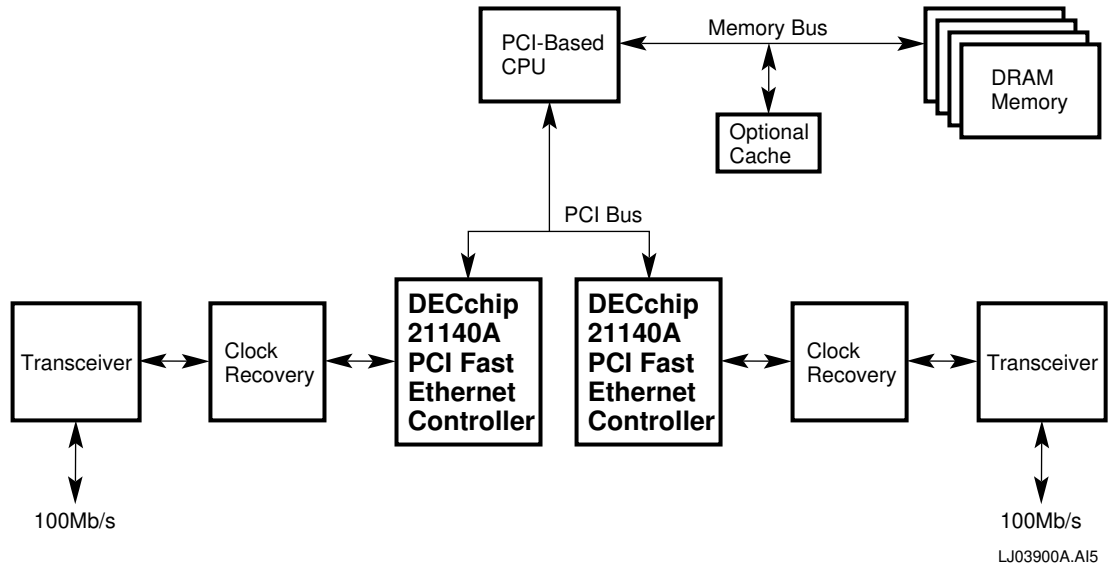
PCI-Based CPU

Memory Bus

DRAM Memory

Optional Cache

PCI Bus

Transceiver

Clock Recovery

DECchip 21140A PCI Fast Ethernet Controller

DECchip 21140A PCI Fast Ethernet Controller

Clock Recovery

Transceiver

100Mb/s

100Mb/s

LJ03900A.AI5